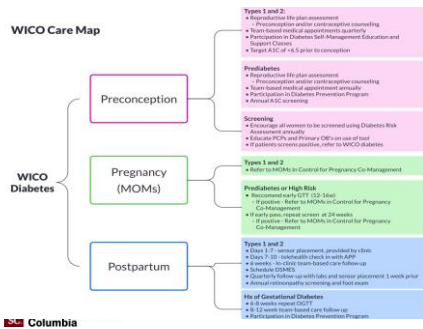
WICO Care Map

WICO Diabetes

Preconception

Pregnancy (MOMs)

Postpartum

Types 1 and 2
• Reproductive life plan assessment
◦ Preconception and/or contraceptive counseling
• Team-based medical appointments quarterly
• Participation in Diabetes Self-Management Education and Support Classes
• Target A1C of <6.5 prior to conception

Prediabetes
• Reproductive life plan assessment
◦ Preconception and/or contraceptive counseling
• Team-based medical appointment annually
• Participation in Diabetes Prevention Program
• Annual A1C screening

Screening
• Encourage all women to be screened using Diabetes Risk Assessment annually
• Educate PCPs and Primary OB's on use of tool
• If patients screens positive, refer to WICO diabetes

Types 1 and 2
• Refer to MOMs in Control for Pregnancy Co-Management

Prediabetes or High Risk
• Recommend early GTT (12-16w)
◦ If positive - Refer to MOMs in Control for Pregnancy Co-Management
• If early pass, repeat screen at 24 weeks
◦ If positive - Refer to MOMs in Control for Pregnancy Co-Management

Types 1 and 2
• Days 1-7 - sensor placement, provided by clinic
• Days 7-10 - telehealth check in with APP
• 6 weeks - in-clinic team-based care follow-up
• Schedule DSMES
• Quarterly follow-up with labs and sensor placement 1 week prior
• Annual retinopathy screening and foot exam

Hx of Gestational Diabetes
• 6-8 weeks repeat OGTT
• 8-12 week team-based care follow-up
• Participation in Diabetes Prevention Program

SC Columbia